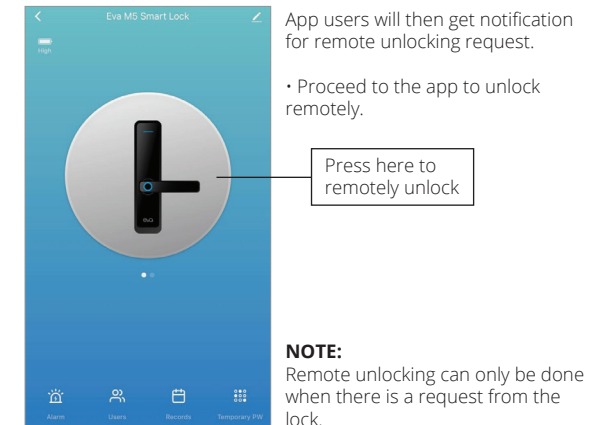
Eva M5 Smart Lock

High

EVA

Alarm

Users

Records

Temporary PW

App users will then get notification for remote unlocking request.

• Proceed to the app to unlock remotely.

Press here to remotely unlock

NOTE:
Remote unlocking can only be done when there is a request from the lock.